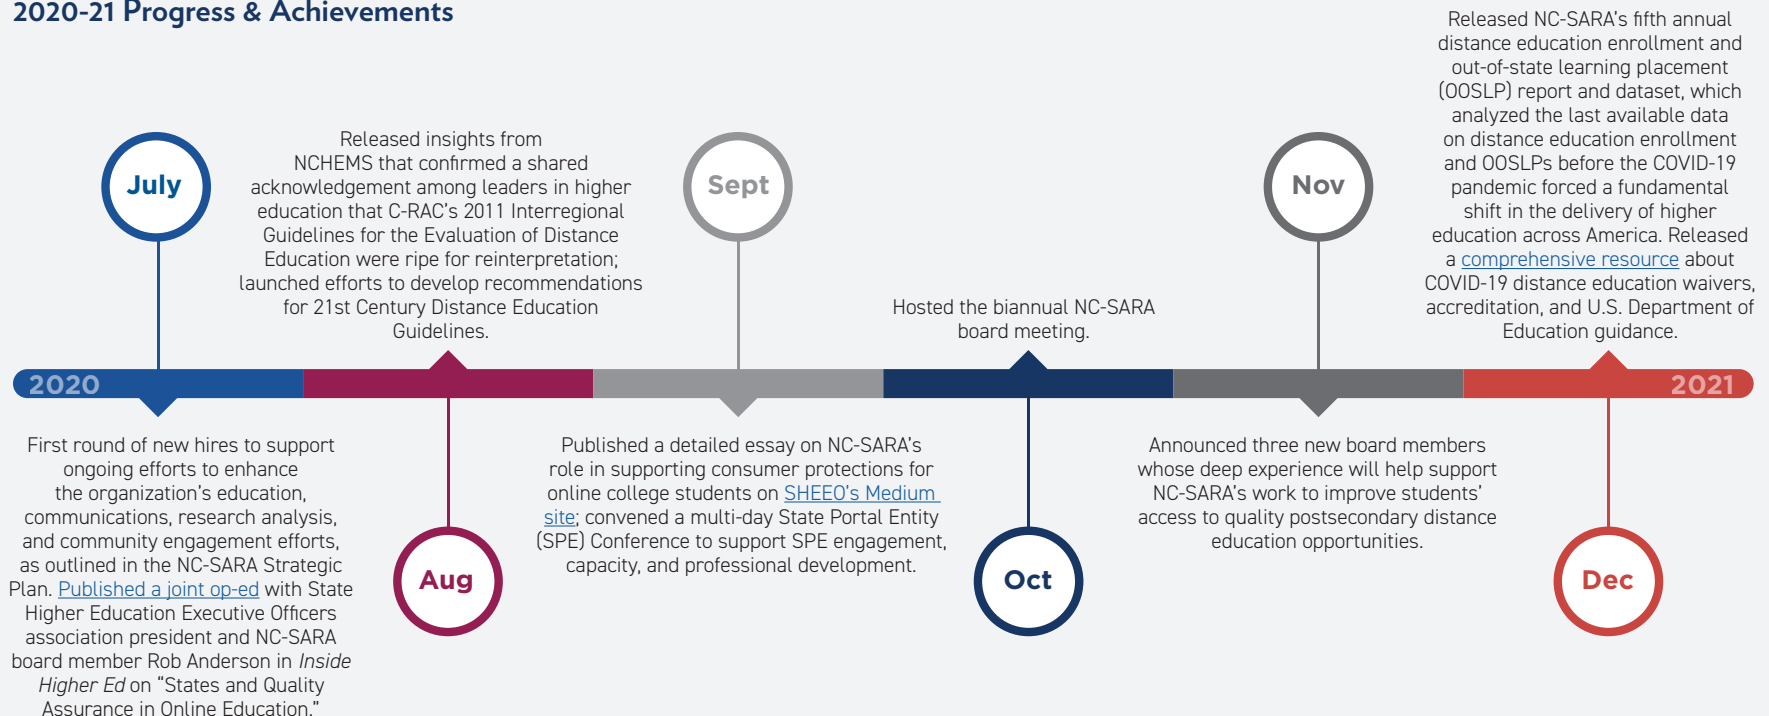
2020-21 Progress & Achievements

July

Released insights from NCHEMS that confirmed a shared acknowledgement among leaders in higher education that C-RAC's 2011 Interregional Guidelines for the Evaluation of Distance Education were ripe for reinterpretation; launched efforts to develop recommendations for 21st Century Distance Education Guidelines.

Sept

Hosted the biannual NC-SARA board meeting.

Nov

Released NC-SARA's fifth annual distance education enrollment and out-of-state learning placement (OOSLP) report and dataset, which analyzed the last available data on distance education enrollment and OOSLPs before the COVID-19 pandemic forced a fundamental shift in the delivery of higher education across America. Released a comprehensive resource about COVID-19 distance education waivers, accreditation, and U.S. Department of Education guidance.

2020

2021

First round of new hires to support ongoing efforts to enhance the organization's education, communications, research analysis, and community engagement efforts, as outlined in the NC-SARA Strategic Plan. Published a joint op-ed with State Higher Education Executive Officers association president and NC-SARA board member Rob Anderson in Inside Higher Ed on "States and Quality Assurance in Online Education."

Aug

Published a detailed essay on NC-SARA's role in supporting consumer protections for online college students on SHEEO's Medium site; convened a multi-day State Portal Entity (SPE) Conference to support SPE engagement, capacity, and professional development.

Oct

Announced three new board members whose deep experience will help support NC-SARA's work to improve students' access to quality postsecondary distance education opportunities.

Dec